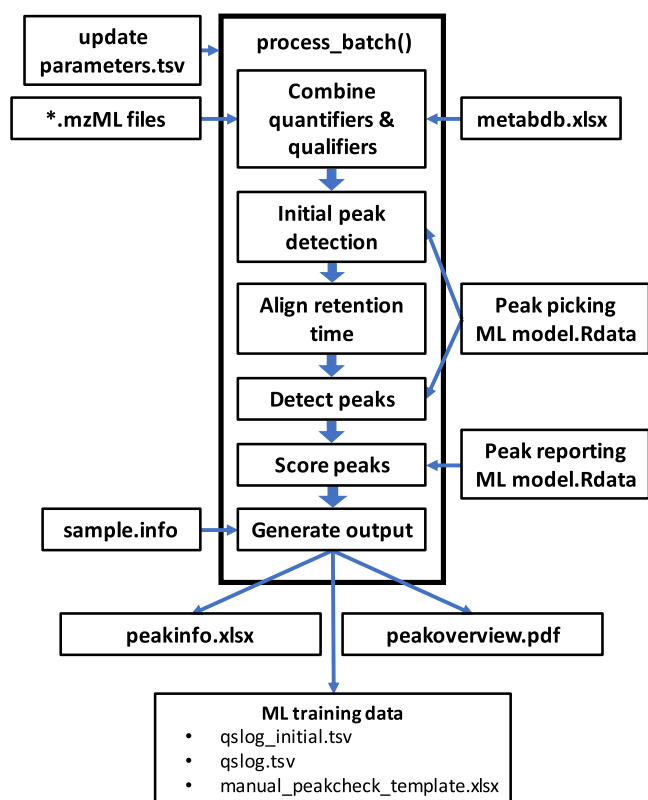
update parameters.tsv

*.mzML files

process_batch()

Combine quantifiers & qualifiers

metabdb.xlsx

Initial peak detection

Align retention time

Peak picking ML model.Rdata

Detect peaks

Score peaks

Peak reporting ML model.Rdata

sample.info

Generate output

peakinfo.xlsx

peakoverview.pdf

ML training data
- qslog_initial.tsv
- qslog.tsv
- manual_peakcheck_template.xlsx